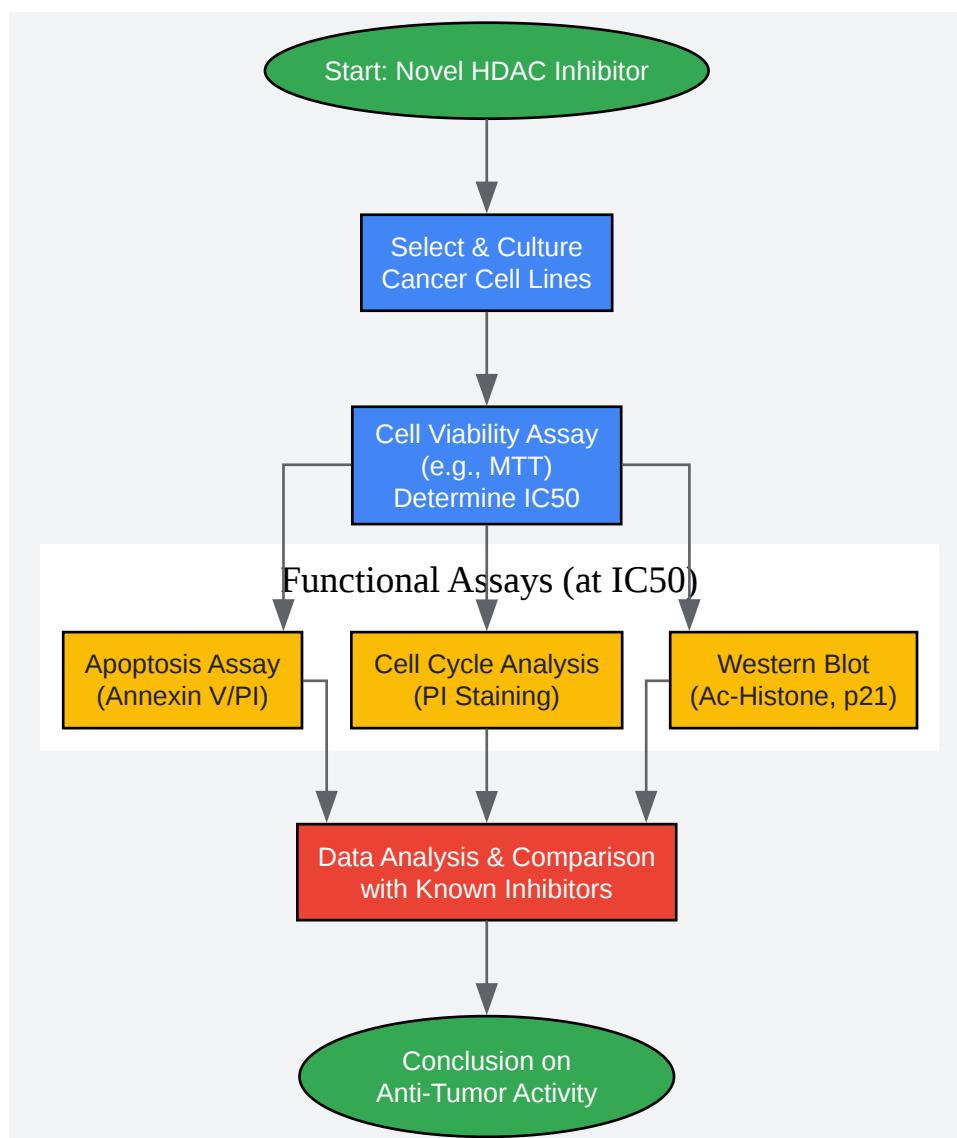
Start: Novel HDAC Inhibitor

Select & Culture Cancer Cell Lines

Cell Viability Assay (e.g., MTT) Determine IC50

Functional Assays (at IC50)

Apoptosis Assay (Annexin V/PI)

Cell Cycle Analysis (PI Staining)

Western Blot (Ac-Histone, p21)

Data Analysis & Comparison with Known Inhibitors

Conclusion on Anti-Tumor Activity